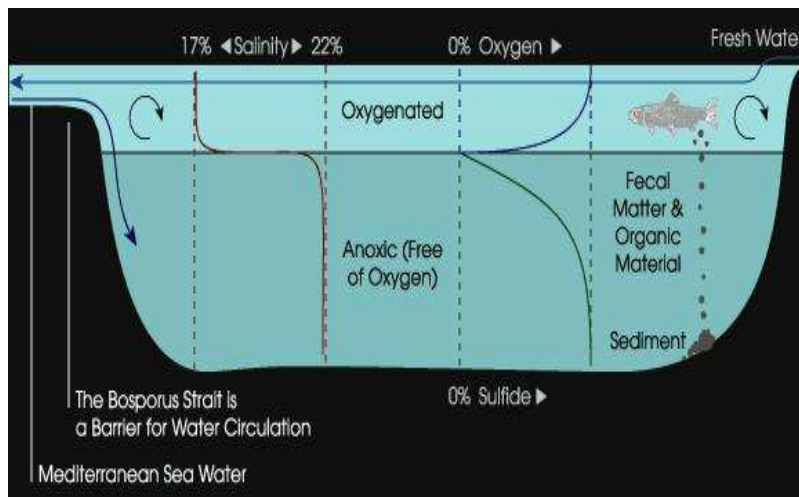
17% ◀Salinity▶ 22%

0% Oxygen ▶

Fresh Wate

Oxygenated

Fecal Matter & Organic Material

Anoxic (Free of Oxygen)

Sediment

0% Sulfide ▶

The Bosporus Strait is a Barrier for Water Circulation

Mediterranean Sea Water